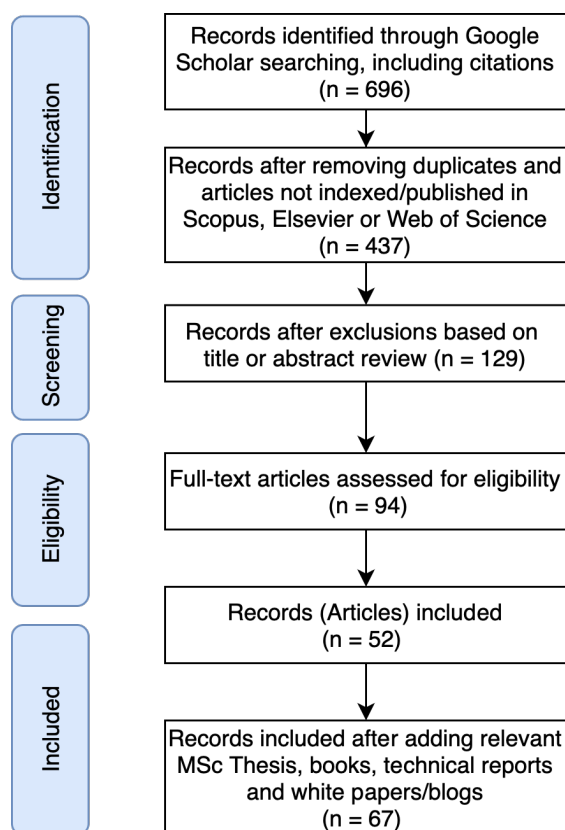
Identification

Records identified through Google Scholar searching, including citations (n = 696)

Records after removing duplicates and articles not indexed/published in Scopus, Elsevier or Web of Science (n = 437)

Screening

Records after exclusions based on title or abstract review (n = 129)

Eligibility

Full-text articles assessed for eligibility (n = 94)

Records (Articles) included (n = 52)

Included

Records included after adding relevant MSc Thesis, books, technical reports and white papers/blogs (n = 67)